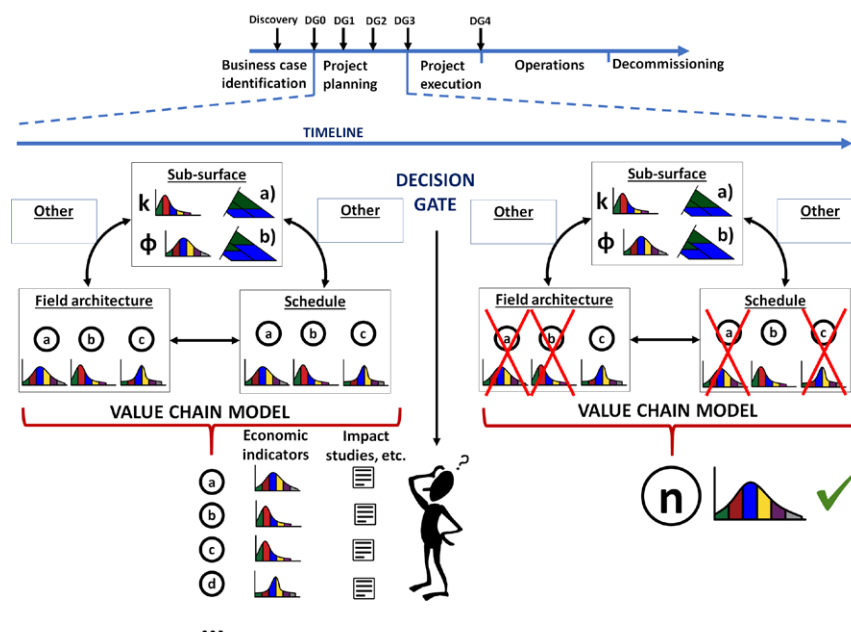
Discovery DG0 DG1 DG2 DG3 DG4

Business case identification

Project planning

Project execution

Operations

Decommissioning

TIMELINE

Other

Sub-surface

k

a)

ϕ

b)

Other

DECISION GATE

Other

Sub-surface

k

a)

ϕ

b)

Other

Field architecture

a b c

Schedule

a b c

Field architecture

a b c

Schedule

a b c

VALUE CHAIN MODEL

VALUE CHAIN MODEL

Economic indicators

Impact studies, etc.

a

b

c

d

n